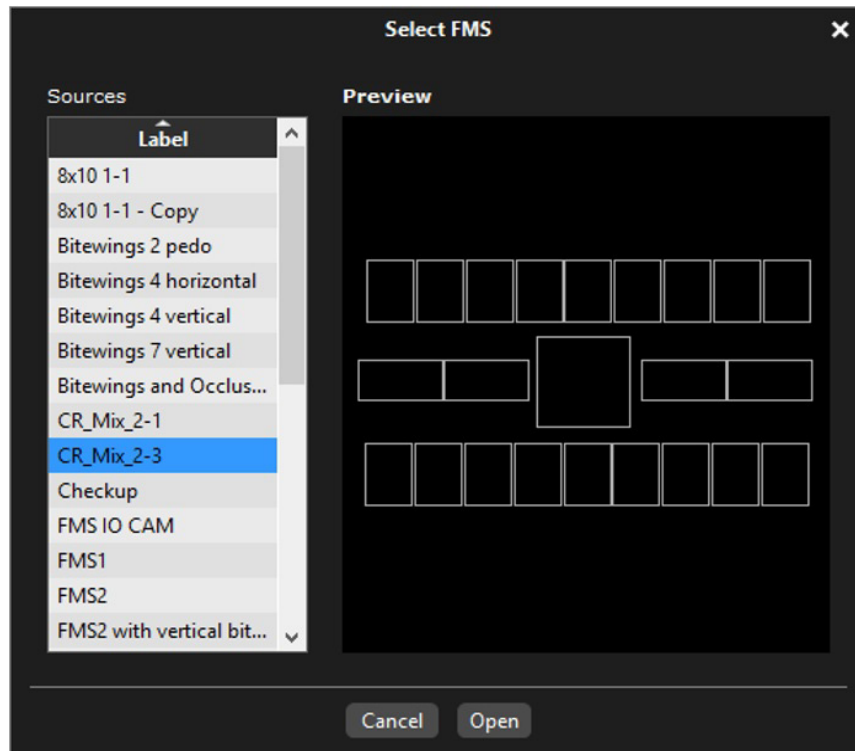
Select FMS

Sources

Preview

| Label |
|---|
| 8x10 1-1 |
| 8x10 1-1 - Copy |
| Bitewings 2 pedo |
| Bitewings 4 horizontal |
| Bitewings 4 vertical |
| Bitewings 7 vertical |
| Bitewings and Occlus... |
| CR_Mix_2-1 |
| CR_Mix_2-3 |
| Checkup |
| FMS IO CAM |
| FMS1 |
| FMS2 |
| FMS2 with vertical bit... |

Cancel Open